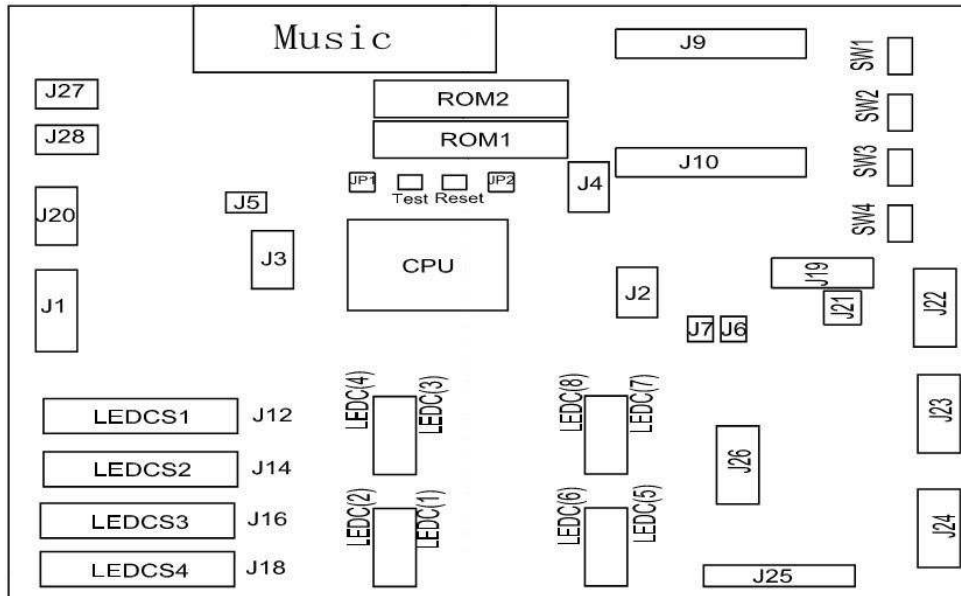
Music

J9

SW1

J27

ROM2

SW2

J28

ROM1

SW3

J10

JP1 JP2

J4

Test Reset

J20

J5

SW4

J3

CPU

J19

J1

J2

J22

J21

J7 J6

LEDC(4) LEDC(3)

LEDC(8) LEDC(7)

LEDCS1 J12

J23

J26

LEDCS2 J14

LEDC(2) LEDC(1)

LEDC(6) LEDC(5)

LEDCS3 J16

J24

LEDCS4 J18

J25